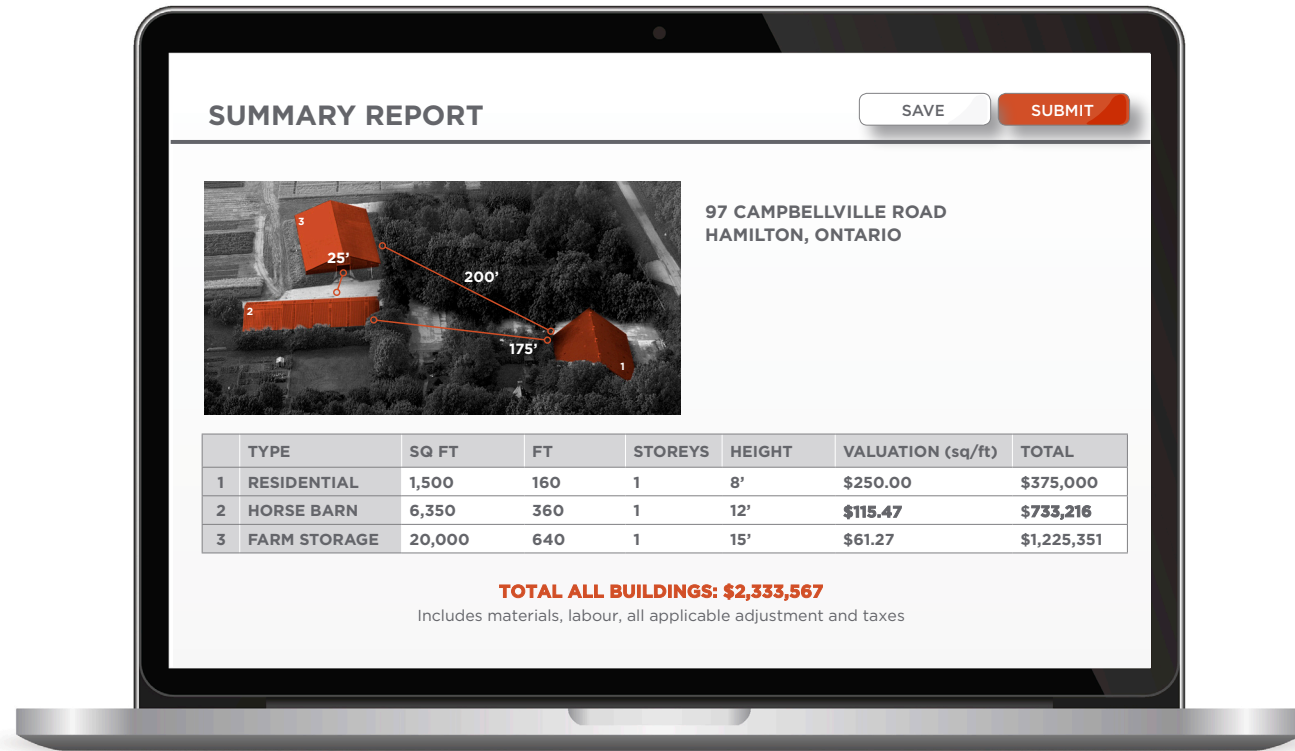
SUMMARY REPORT

SAVE

SUBMIT

3

25’

200’

2

175’

1

97 CAMPBELLVILLE ROAD
HAMILTON, ONTARIO

| | TYPE | SQ FT | FT | STOREYS | HEIGHT | VALUATION (sq/ft) | TOTAL |
|---|---|---|---|---|---|---|---|
| 1 | RESIDENTIAL | 1,500 | 160 | 1 | 8’ | \$250.00 | \$375,000 |
| 2 | HORSE BARN | 6,350 | 360 | 1 | 12’ | \$115.47 | \$733,216 |
| 3 | FARM STORAGE | 20,000 | 640 | 1 | 15’ | \$61.27 | \$1,225,351 |

TOTAL ALL BUILDINGS: \$2,333,567
Includes materials, labour, all applicable adjustment and taxes